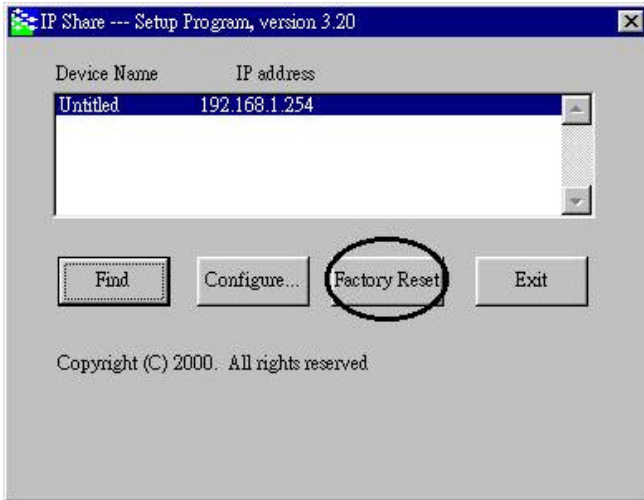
IP Share --- Setup Program, version 3.20

Device Name IP address

| Device Name | IP address |
|---|---|
| Untitled | 192.168.1.254 |

Find Configure... Factory Reset Exit

Copyright (C) 2000. All rights reserved